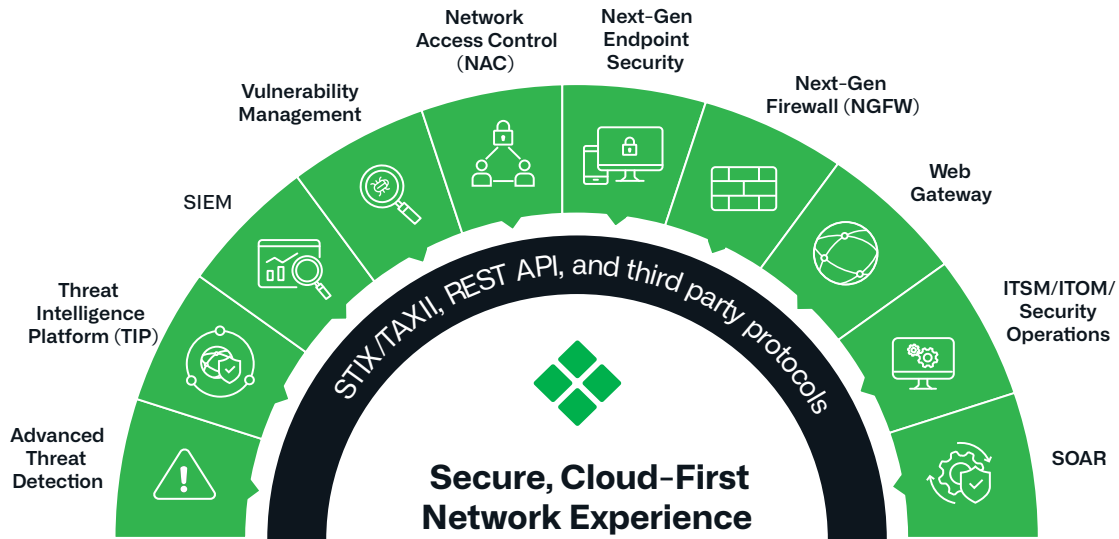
Advanced Threat Detection

Threat Intelligence Platform (TIP)

SIEM

Vulnerability Management

Network Access Control (NAC)

Next-Gen Endpoint Security

Next-Gen Firewall (NGFW)

Web Gateway

ITSM/ITOM/ Security Operations

SOAR

STIX/TAXII, REST API, and third party protocols

Secure, Cloud-First Network Experience